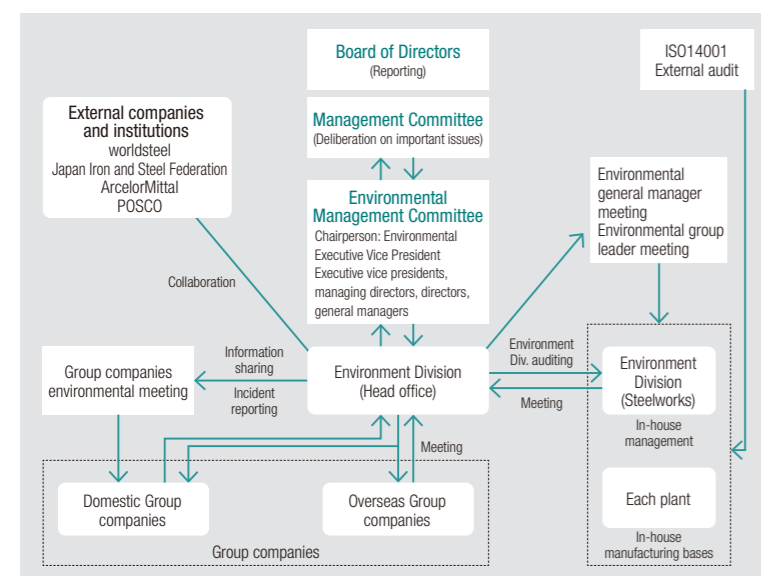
Board of Directors
(Reporting)

ISO14001
External audit

Management Committee
(Deliberation on important issues)

External companies and institutions
worldsteel
Japan Iron and Steel Federation
ArcelorMittal
POSCO

Environmental Management Committee
Chairperson: Environmental Executive Vice President
Executive vice presidents, managing directors, directors, general managers

Environmental general manager meeting
Environmental group leader meeting

Collaboration

Information sharing

Incident reporting

Group companies environmental meeting

Environment Division
(Head office)

Environment Div. auditing

Meeting

Environment Division
(Steelworks)

In-house management

Meeting

Domestic Group companies

Overseas Group companies

Group companies

Each plant

In-house manufacturing bases